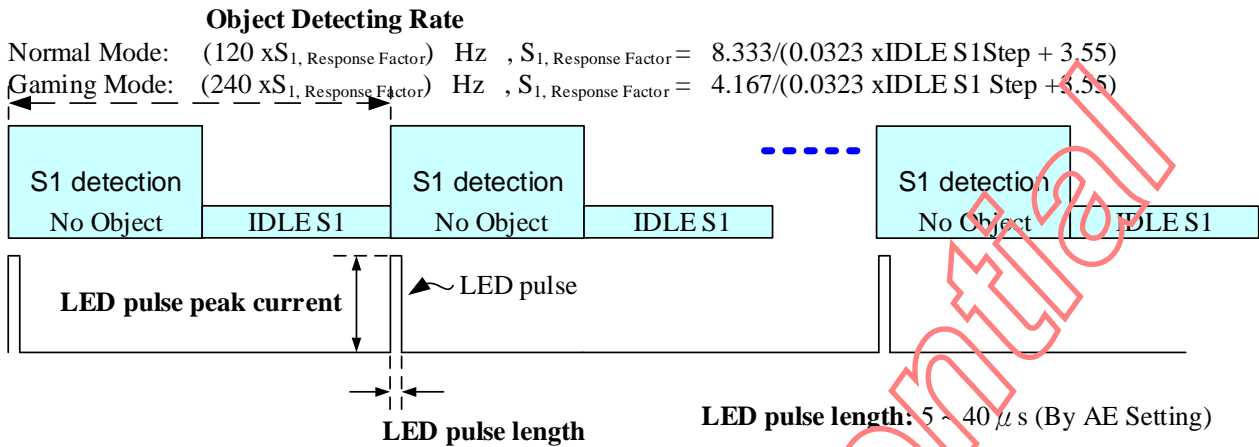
Object Detecting Rate

Normal Mode: $(120 \text{ x} S_{1,\text{ Response Factor}})$ Hz , $S_{1,\text{ Response Factor}}$ = 8.333/(0.0323 xIDLE S1Step + 3.55)

Gaming Mode: $(240 \text{ x} S_{1,\text{ Response Factor}})$ Hz , $S_{1,\text{ Response Factor}}$ = 4.167/(0.0323 xIDLE S1 Step + 3.55)

S1 detection
No Object
IDLE S1
S1 detection
No Object
IDLE S1
S1 detection
No Object
IDLE S1

LED pulse peak current
LED pulse
LED pulse length
LED pulse length: 5 ~ 40 $\mu$ s (By AE Setting)

Confidential